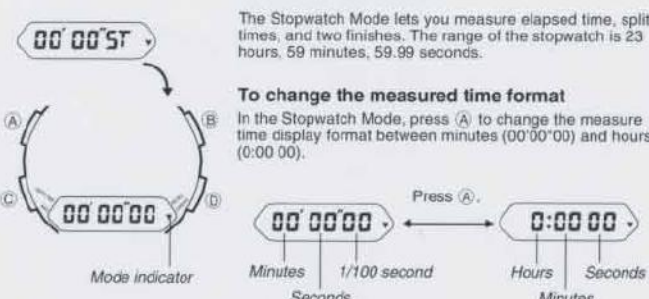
00' 00"ST

Ⓐ Ⓑ Ⓒ Ⓓ

00' 00"00

Mode indicator

The Stopwatch Mode lets you measure elapsed time, split times, and two finishes. The range of the stopwatch is 23 hours, 59 minutes, 59.99 seconds.

To change the measured time format

In the Stopwatch Mode, press Ⓐ to change the measure time display format between minutes (00'00"00) and hours (0:00 00).

Press Ⓐ.

00' 00"00

0:00 00

Minutes

Seconds

1/100 second

Hours

Minutes

Seconds